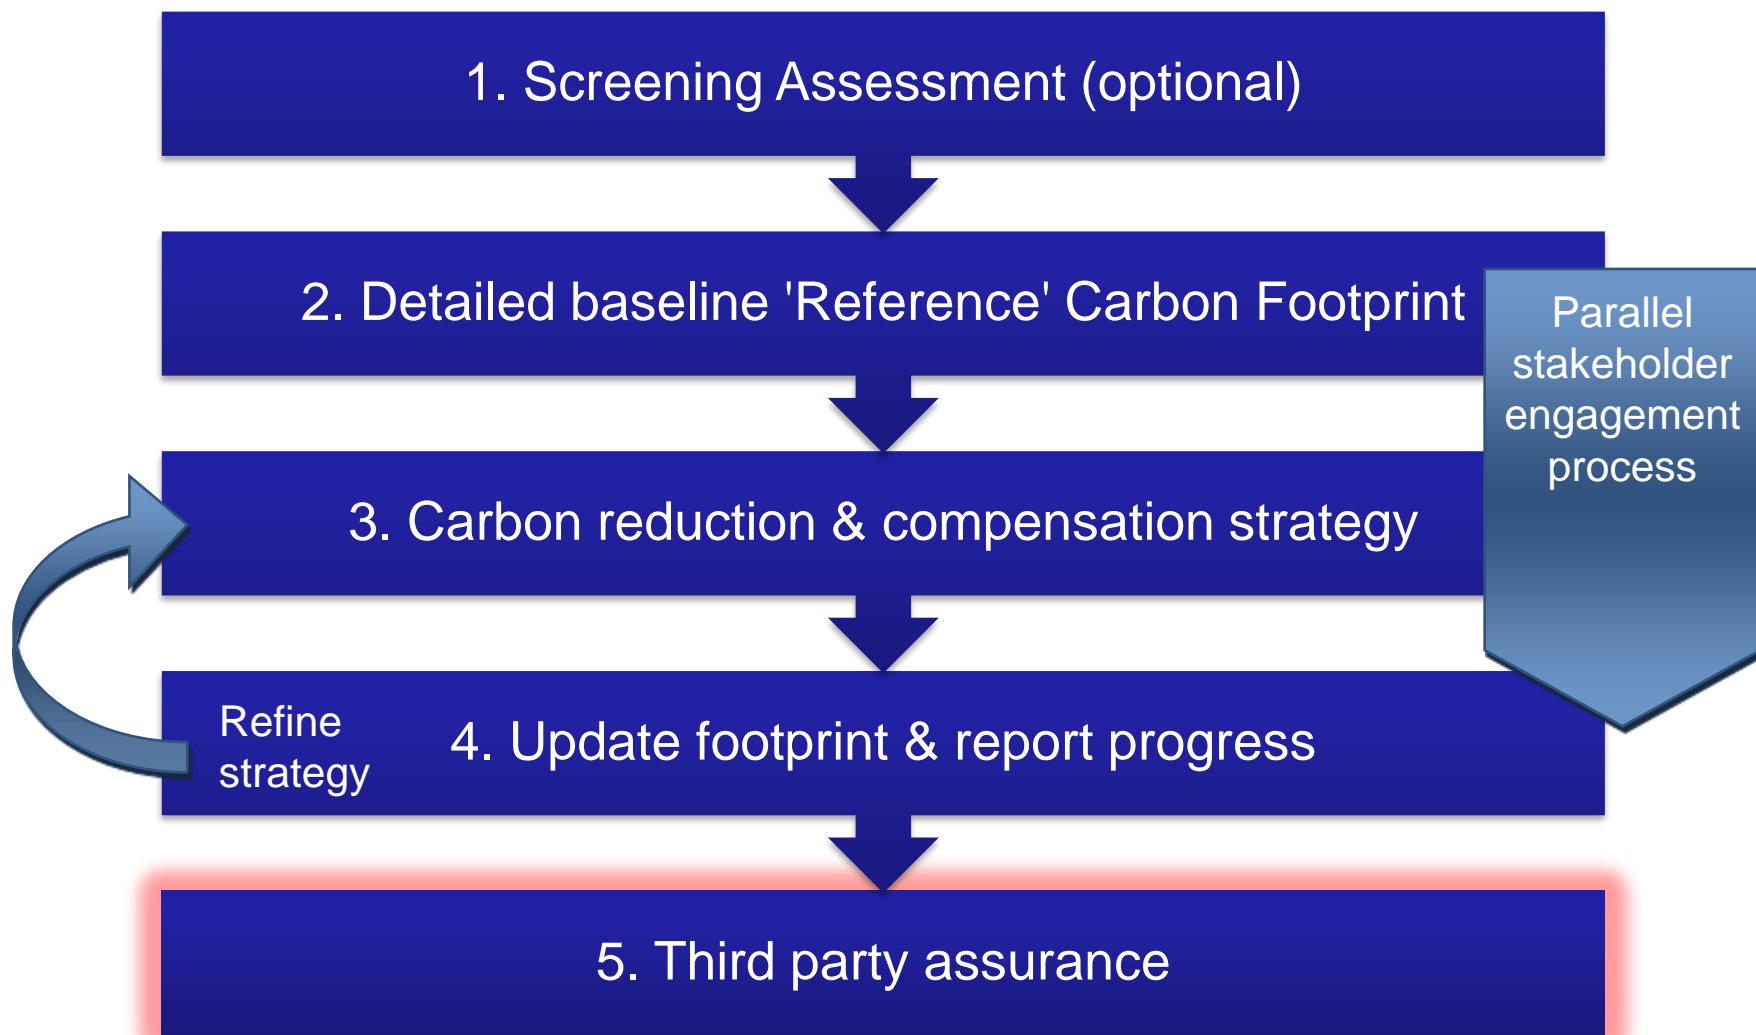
1. Screening Assessment (optional)

2. Detailed baseline 'Reference' Carbon Footprint

Parallel stakeholder engagement process

3. Carbon reduction & compensation strategy

Refine strategy

4. Update footprint & report progress

5. Third party assurance